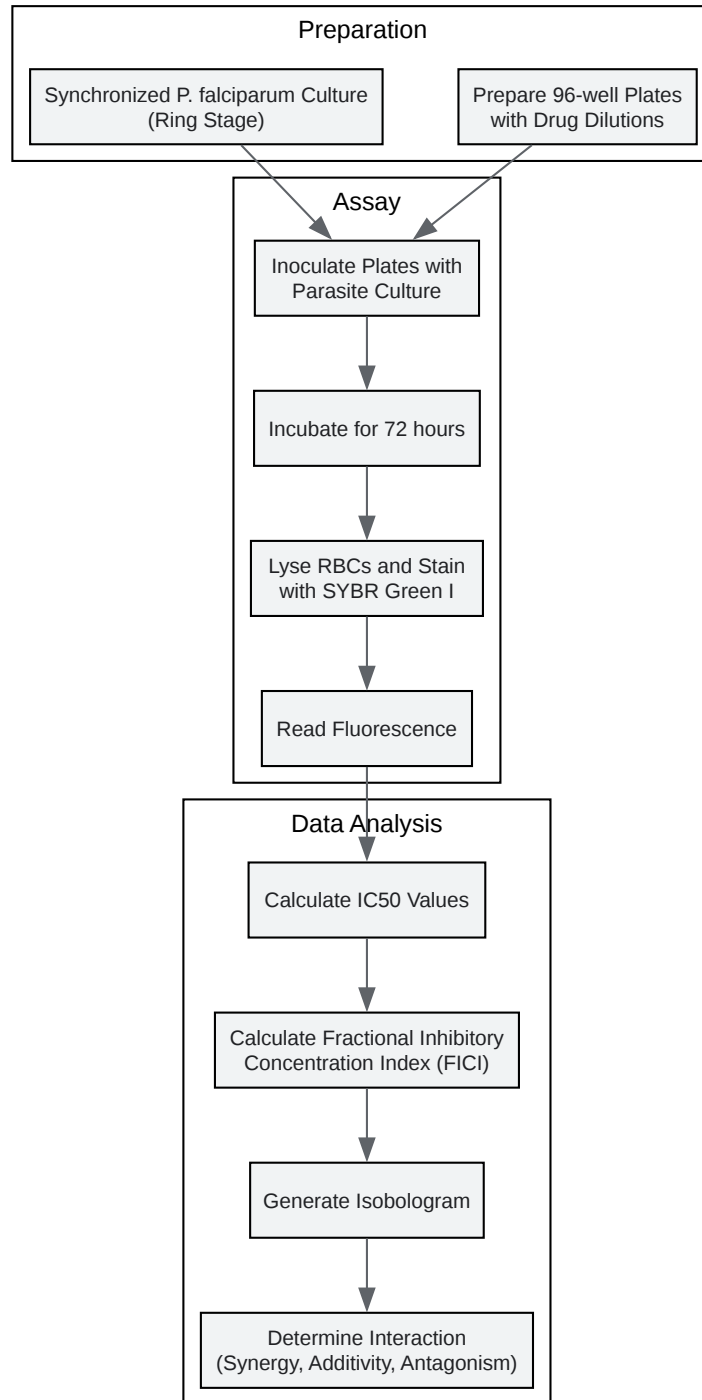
Preparation

Synchronized P. falciparum Culture (Ring Stage)

Prepare 96-well Plates with Drug Dilutions

Assay

Inoculate Plates with Parasite Culture

Incubate for 72 hours

Lyse RBCs and Stain with SYBR Green I

Read Fluorescence

Data Analysis

Calculate IC50 Values

Calculate Fractional Inhibitory Concentration Index (FICI)

Generate Isobologram

Determine Interaction (Synergy, Additivity, Antagonism)